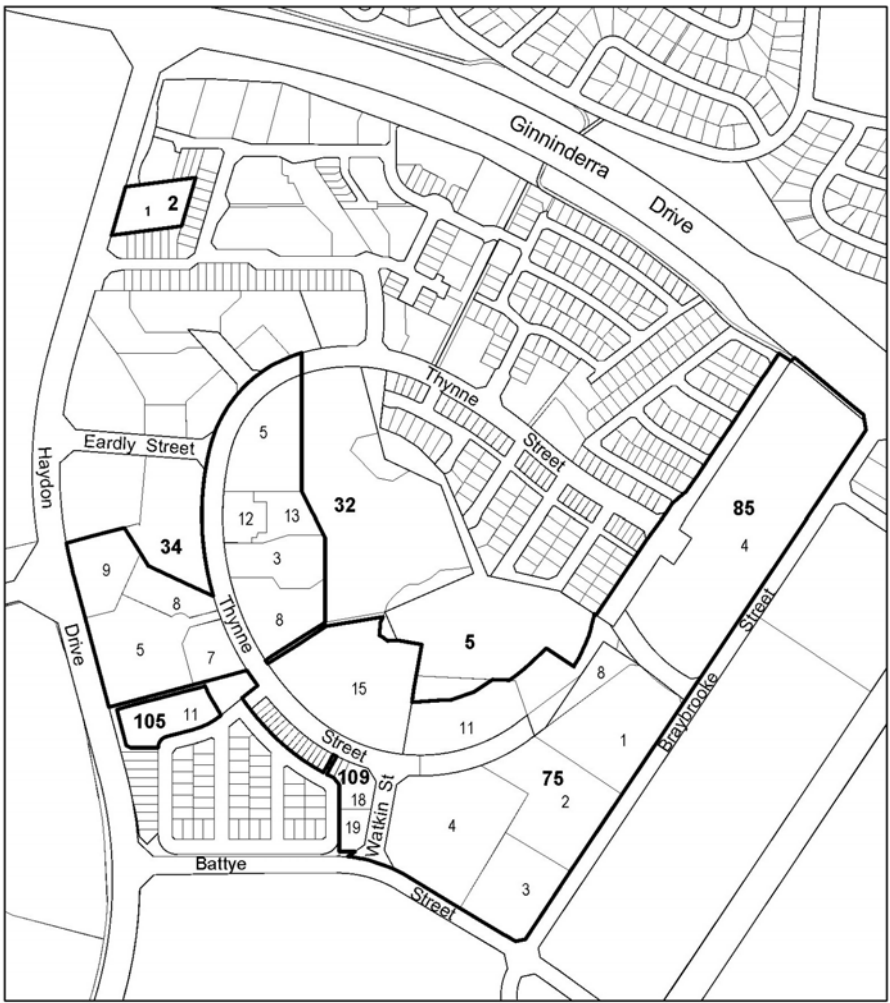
Ginninderra Drive

1 2

Thynne Street

Eardly Street

Haydon Drive

5

12 13

3

8

32

34

9

8

5

7

Thynne Street

85

4

5

15

11

105 11

109

18

19

Watkin St

Battye Street

8

1

75

2

4

3

Braybrooke Street